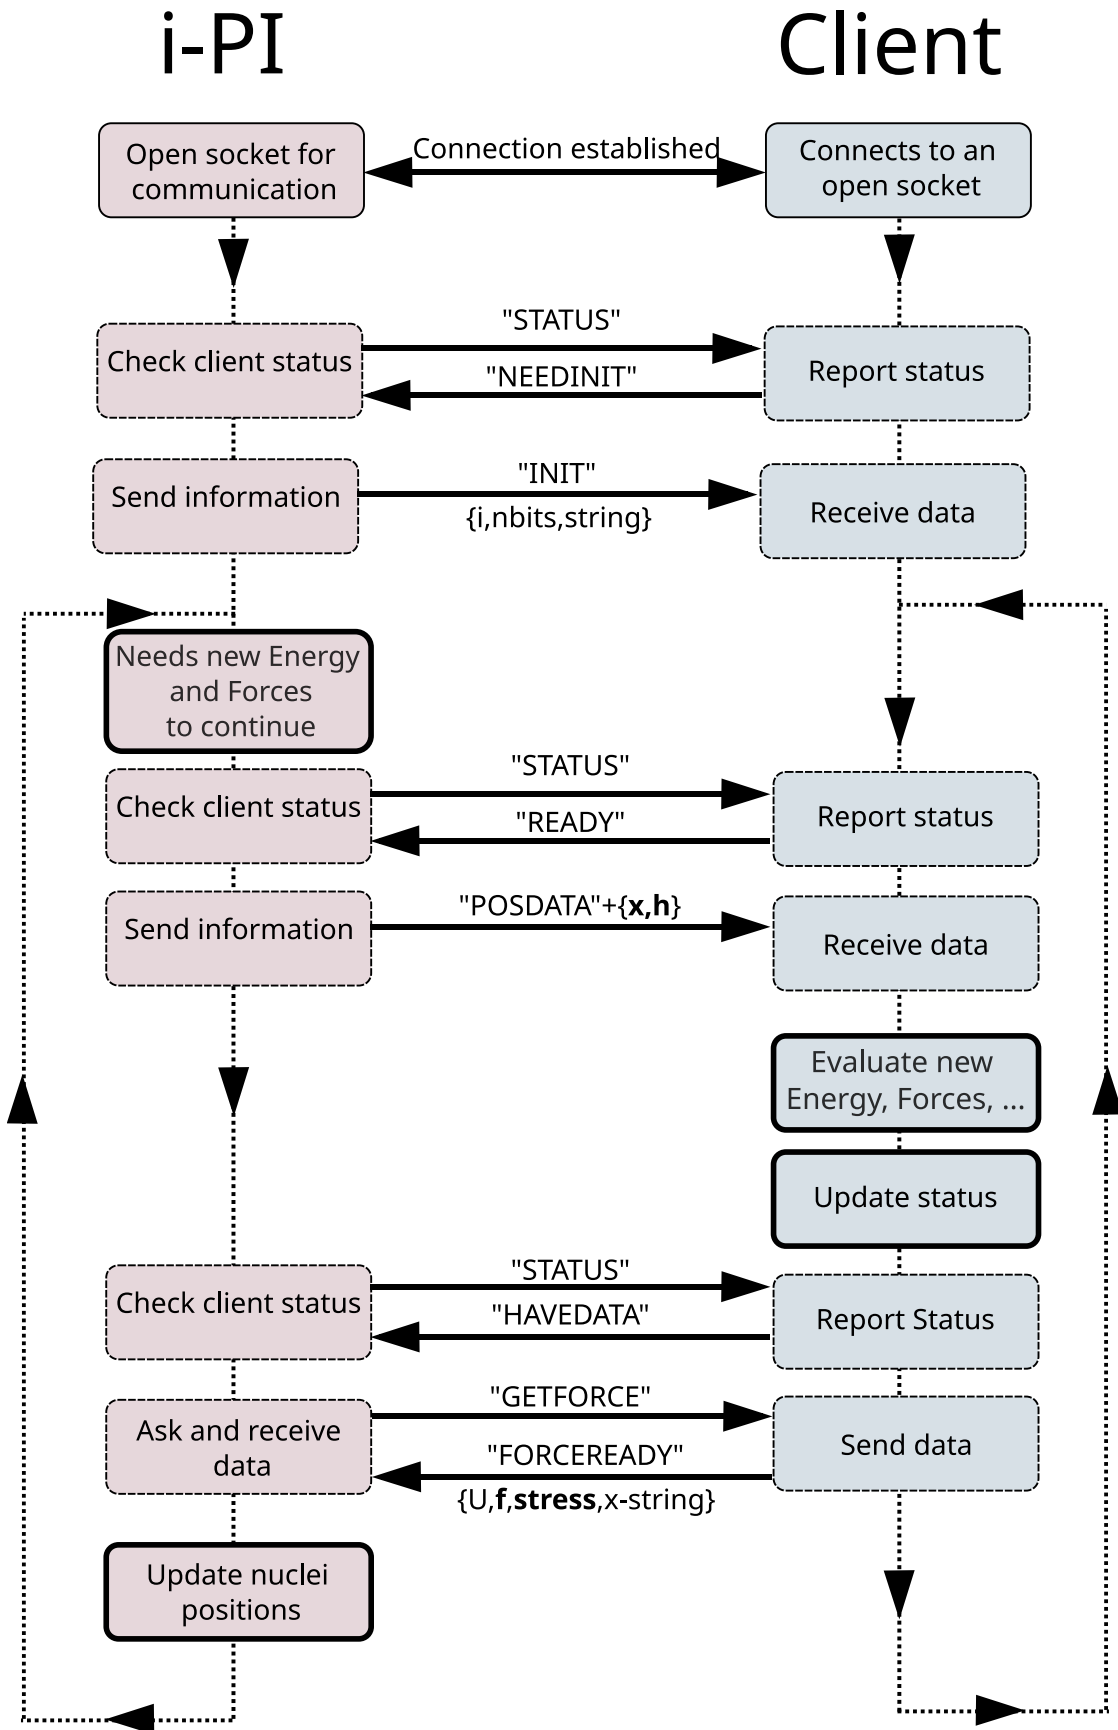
i-PI

Client

Open socket for communication

Connection established

Connects to an open socket

Check client status

"STATUS"

"NEEDINIT"

Report status

Send information

"INIT"

{i,nbits,string}

Receive data

Needs new Energy and Forces to continue

Check client status

"STATUS"

"READY"

Report status

Send information

"POSDATA"+{**x**,**h**}

Receive data

Evaluate new Energy, Forces, ...

Update status

Check client status

"STATUS"

"HAVEDATA"

Report Status

Ask and receive data

"GETFORCE"

"FORCEREADY"

{U,**f**,**stress**,x-string}

Send data

Update nuclei positions